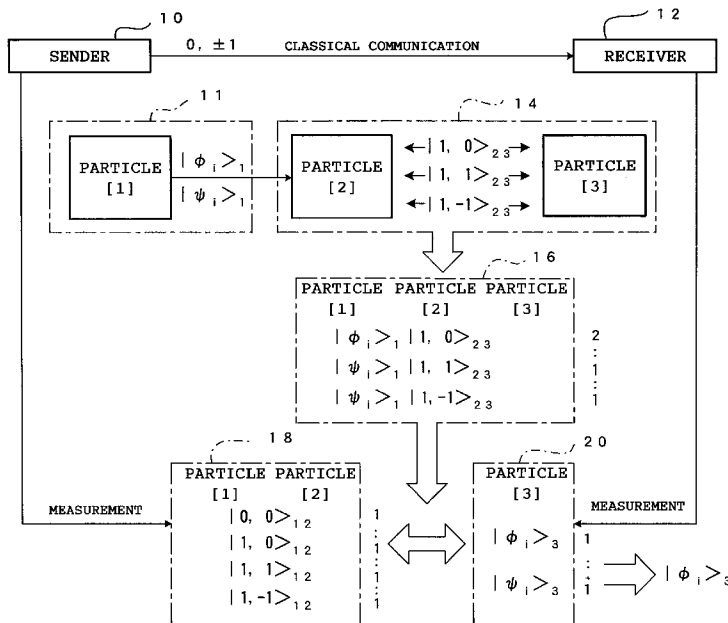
10

12

SENDER

0, ±1 CLASSICAL COMMUNICATION

RECEIVER

11

14

PARTICLE [1]

$|\phi_i\rangle_1$

$|\psi_i\rangle_1$

PARTICLE [2]

$\leftarrow|1,\ 0\rangle_{23}\rightarrow$

$\leftarrow|1,\ 1\rangle_{23}\rightarrow$

$\leftarrow|1,-1\rangle_{23}\rightarrow$

PARTICLE [3]

16

PARTICLE PARTICLE PARTICLE
[1] [2] [3]

$|\phi_i\rangle_1|1,\ 0\rangle_{23}$

$|\psi_i\rangle_1|1,\ 1\rangle_{23}$

$|\psi_i\rangle_1|1,-1\rangle_{23}$

2 : 1 : 1

18

20

PARTICLE PARTICLE
[1] [2]

$|0,\ 0\rangle_{12}$

$|1,\ 0\rangle_{12}$

$|1,\ 1\rangle_{12}$

$|1,-1\rangle_{12}$

1 : 1 : 1 : 1

MEASUREMENT

PARTICLE
[3]

$|\phi_i\rangle_3$

$|\psi_i\rangle_3$

1 : 1

MEASUREMENT

$|\phi_i\rangle_3$